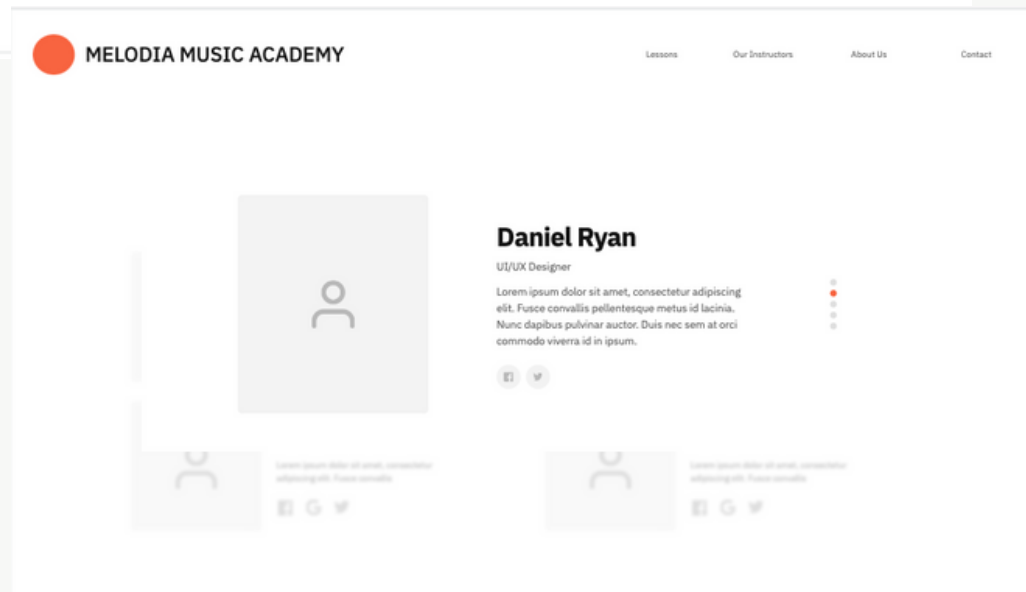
MELODIA MUSIC ACADEMY

Lessons Our Instructors About Us Contact

Daniel Ryan

UI/UX Designer

Lorem ipsum dolor sit amet, consectetur adipiscing elit. Fusce convallis pellentesque metus id lacinia. Nunc dapibus pulvinar auctor. Duis nec sem at orci commodo viverra id in ipsum.

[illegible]

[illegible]